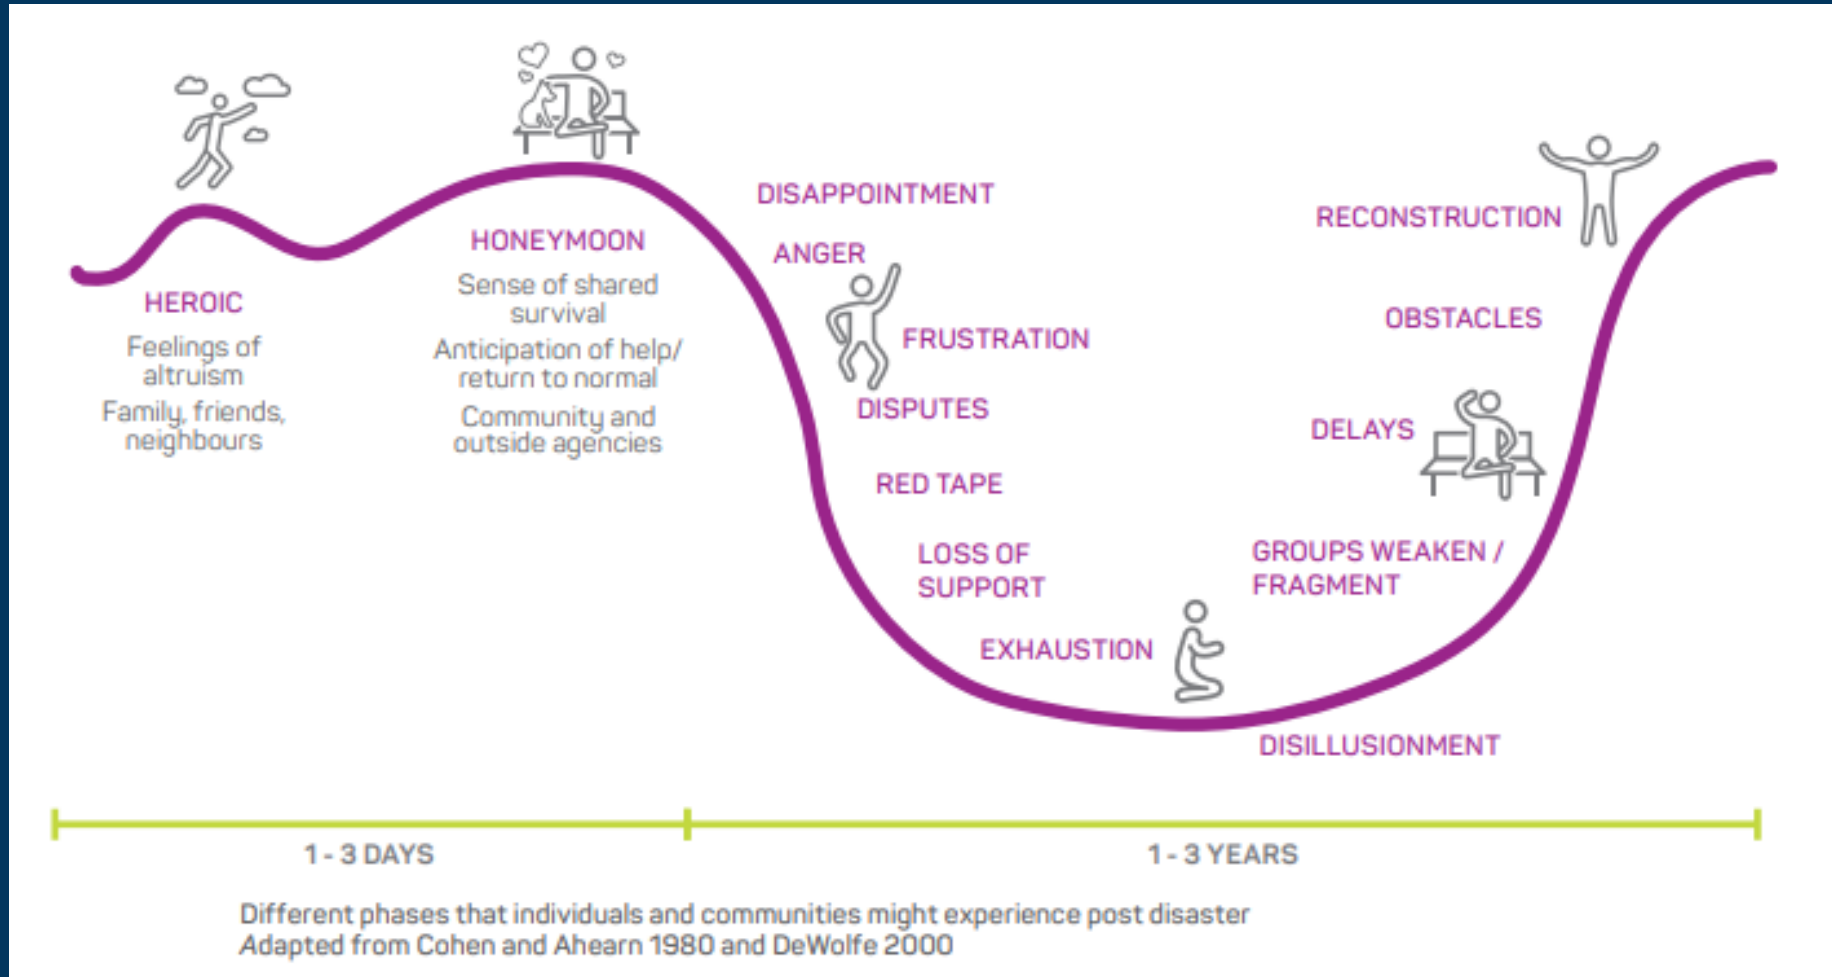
HEROIC

Feelings of altruism

Family, friends, neighbours

HONEYMOON

Sense of shared survival

Anticipation of help/ return to normal

Community and outside agencies

DISAPPOINTMENT

ANGER

FRUSTRATION

DISPUTES

RED TAPE

LOSS OF SUPPORT

EXHAUSTION

DISILLUSIONMENT

GROUPS WEAKEN / FRAGMENT

DELAYS

OBSTACLES

RECONSTRUCTION

1 - 3 DAYS

1 - 3 YEARS

Different phases that individuals and communities might experience post disaster
Adapted from Cohen and Ahearn 1980 and DeWolfe 2000